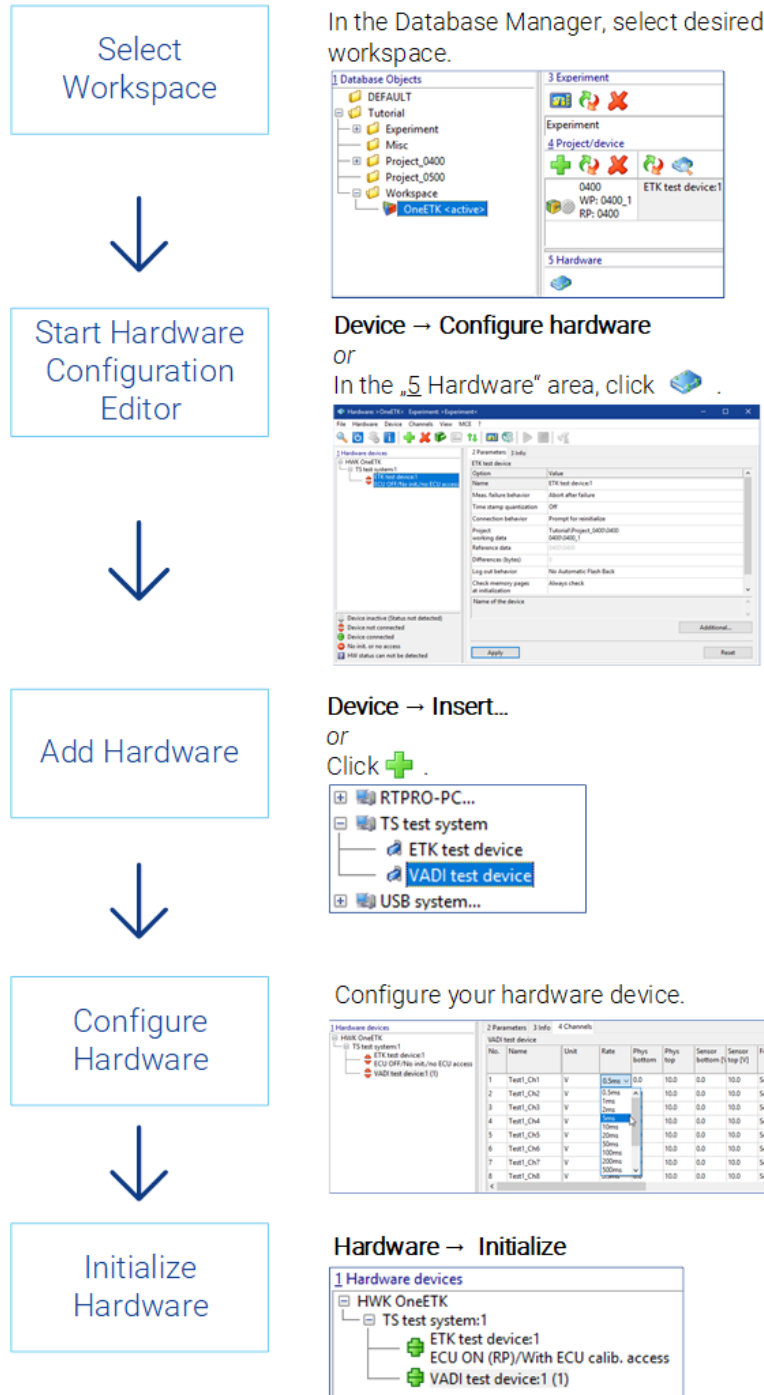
Select Workspace

In the Database Manager, select desired workspace.

1 Database Objects
DEFAULT
Tutorial
Experiment
Misc
Project_0400
Project_0500
Workspace
OneETK <active>

3 Experiment
Experiment
4 Project/device
0400
WP: 0400_1
RP: 0400
ETK test device:1
5 Hardware

Start Hardware Configuration Editor

Device → Configure hardware
or
In the „5 Hardware" area, click .

Hardware: <OneETK> Experiment: <Experiment>
File Hardware Device Channels View MCE ?
1 Hardware devices
HWK OneETK
TS test system:1
ETK test device:1
ECU OFF/No init./no ECU access
2 Parameters 3 Info
ETK test device

| Option | Value |
|---|---|
| Name | ETK test device:1 |
| Meas. failure behavior | Abort after failure |
| Time stamp quantization | Off |
| Connection behavior | Prompt for reinitialize |
| Project working data | Tutorial\Project_0400\0400 0400\0400_1 |
| Reference data | 0400\0400 |
| Differences (bytes) | 0 |
| Log out behavior | No Automatic Flash Back |
| Check memory pages at initialization | Always check |

Name of the device
Additional...
Device inactive (Status not detected)
Device not connected
Device connected
No init. or no access
HW status can not be detected
Apply
Reset

Add Hardware

Device → Insert...
or
Click .

RTPRO-PC...
TS test system
ETK test device
VADI test device
USB system...

Configure Hardware

Configure your hardware device.

1 Hardware devices
HWK OneETK
TS test system:1
ETK test device:1
ECU OFF/No init./no ECU access
VADI test device:1 (1)
2 Parameters 3 Info 4 Channels
VADI test device

| No. | Name | Unit | Rate | Phys bottom | Phys top | Sensor bottom [V] | Sensor top [V] |
|---|---|---|---|---|---|---|---|
| 1 | Test1_Ch1 | V | 0.5ms | 0.0 | 10.0 | 0.0 | 10.0 |
| 2 | Test1_Ch2 | V | 0.5ms | | 10.0 | 0.0 | 10.0 |
| 3 | Test1_Ch3 | V | 1ms | | 10.0 | 0.0 | 10.0 |
| 4 | Test1_Ch4 | V | 2ms | | 10.0 | 0.0 | 10.0 |
| 5 | Test1_Ch5 | V | 5ms | | 10.0 | 0.0 | 10.0 |
| 6 | Test1_Ch6 | V | 10ms | | 10.0 | 0.0 | 10.0 |
| 7 | Test1_Ch7 | V | 20ms | | 10.0 | 0.0 | 10.0 |
| 8 | Test1_Ch8 | V | 50ms | | 10.0 | 0.0 | 10.0 |

100ms
200ms
500ms

Initialize Hardware

Hardware → Initialize

1 Hardware devices
HWK OneETK
TS test system:1
ETK test device:1
ECU ON (RP)/With ECU calib. access
VADI test device:1 (1)